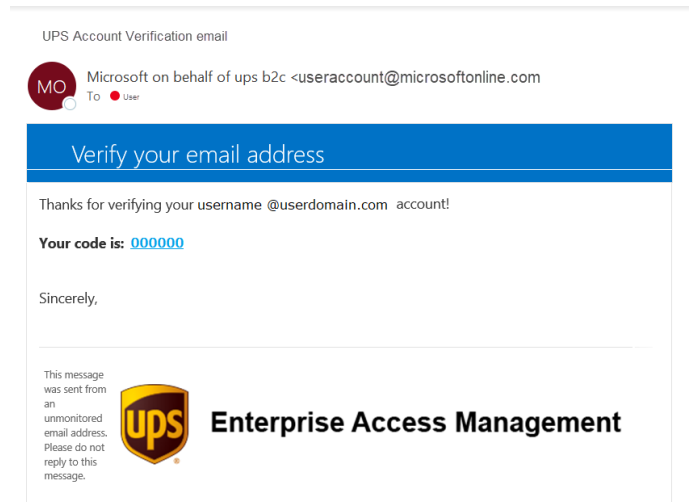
UPS Account Verification email

MO

Microsoft on behalf of ups b2c <useraccount@microsoftonline.com

To User

Verify your email address

Thanks for verifying your username @userdomain.com account!

Your code is: 000000

Sincerely,

This message was sent from an unmonitored email address. Please do not reply to this message.

UPS

Enterprise Access Management